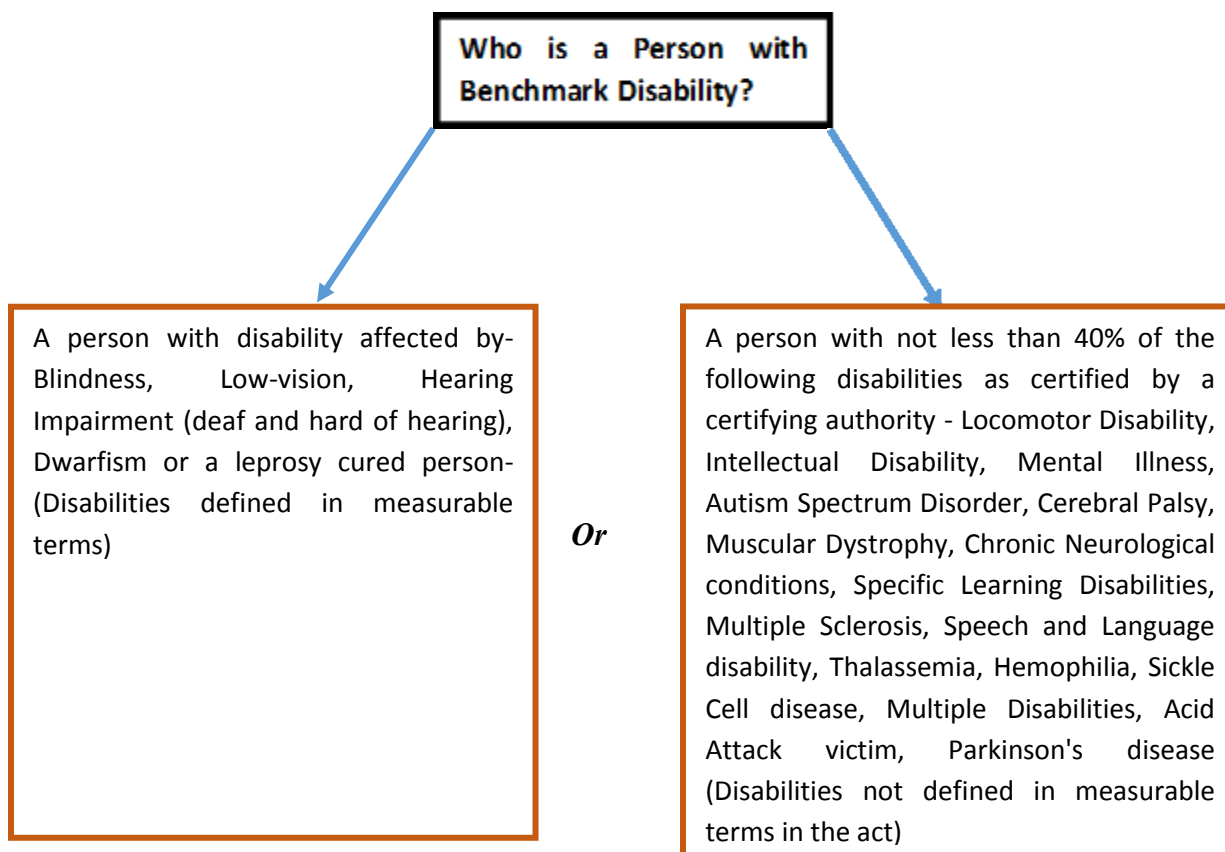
Who is a Person with Benchmark Disability?

A person with disability affected by-Blindness, Low-vision, Hearing Impairment (deaf and hard of hearing), Dwarfism or a leprosy cured person- (Disabilities defined in measurable terms)

Or

A person with not less than 40% of the following disabilities as certified by a certifying authority - Locomotor Disability, Intellectual Disability, Mental Illness, Autism Spectrum Disorder, Cerebral Palsy, Muscular Dystrophy, Chronic Neurological conditions, Specific Learning Disabilities, Multiple Sclerosis, Speech and Language disability, Thalassemia, Hemophilia, Sickle Cell disease, Multiple Disabilities, Acid Attack victim, Parkinson's disease (Disabilities not defined in measurable terms in the act)